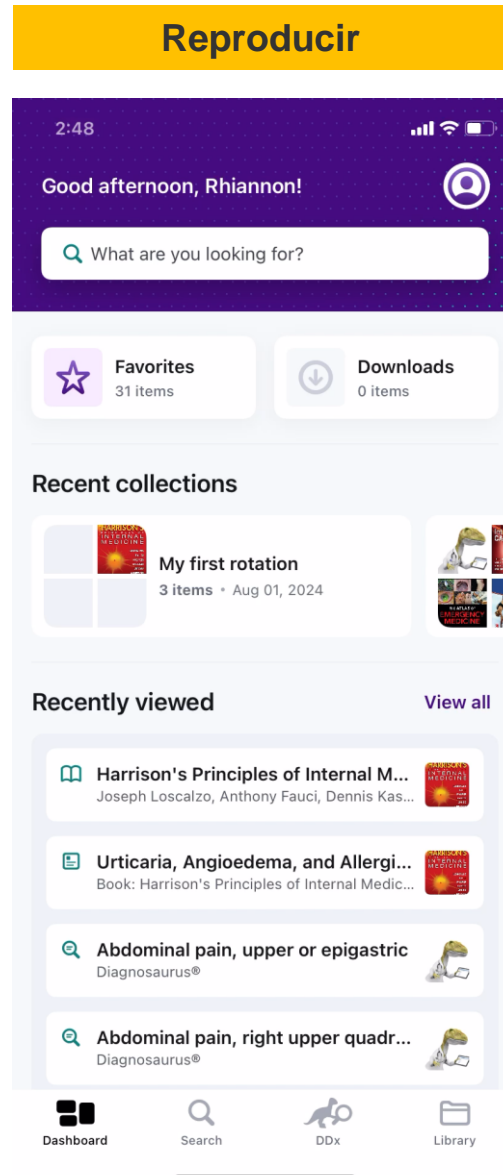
Reproducir

2:48

Good afternoon, Rhiannon!

What are you looking for?

Favorites
31 items

Downloads
0 items

Recent collections

HARRISON'S INTERNAL MEDICINE

My first rotation
3 items • Aug 01, 2024

EMERGENCY MEDICINE

Recently viewed

View all

Harrison's Principles of Internal M...
Joseph Loscalzo, Anthony Fauci, Dennis Kas...

Urticaria, Angioedema, and Allergi...
Book: Harrison's Principles of Internal Medic...

Abdominal pain, upper or epigastric
Diagnosaurus®

Abdominal pain, right upper quadr...
Diagnosaurus®

Dashboard
Search
DDx
Library